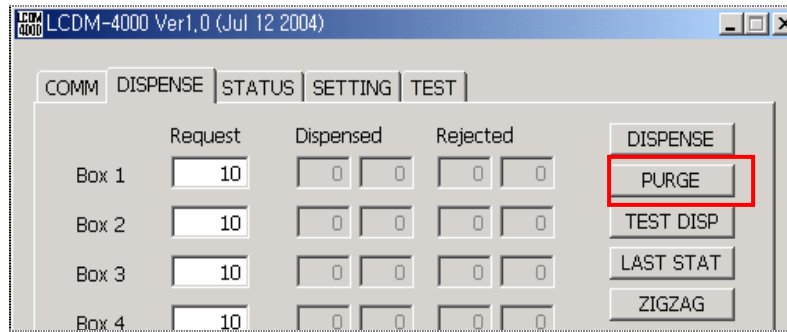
LCDM 4000 LCDM-4000 Ver1,0 (Jul 12 2004)

COMM DISPENSE STATUS SETTING TEST

| | Request | Dispensed | | Rejected | |
|---|---|---|---|---|---|
| Box 1 | 10 | 0 | 0 | 0 | 0 |
| Box 2 | 10 | 0 | 0 | 0 | 0 |
| Box 3 | 10 | 0 | 0 | 0 | 0 |
| Box 4 | 10 | 0 | 0 | 0 | 0 |

DISPENSE
PURGE
TEST DISP
LAST STAT
ZIGZAG